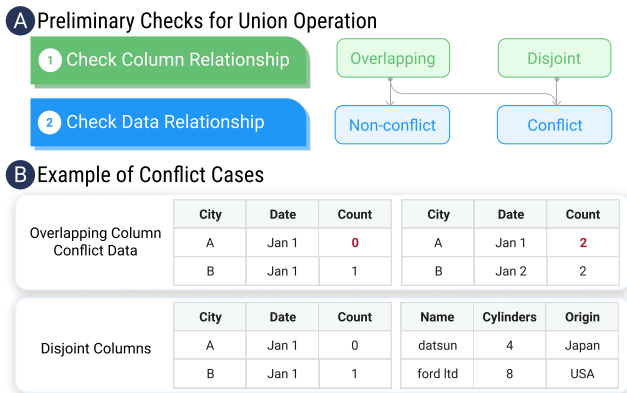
A Preliminary Checks for Union Operation

1 Check Column Relationship

2 Check Data Relationship

Overlapping

Disjoint

Non-conflict

Conflict

B Example of Conflict Cases

Overlapping Column Conflict Data

| City | Date | Count |
|---|---|---|
| A | Jan 1 | 0 |
| B | Jan 1 | 1 |

| City | Date | Count |
|---|---|---|
| A | Jan 1 | 2 |
| B | Jan 2 | 2 |

Disjoint Columns

| City | Date | Count |
|---|---|---|
| A | Jan 1 | 0 |
| B | Jan 1 | 1 |

| Name | Cylinders | Origin |
|---|---|---|
| datsun | 4 | Japan |
| ford ltd | 8 | USA |